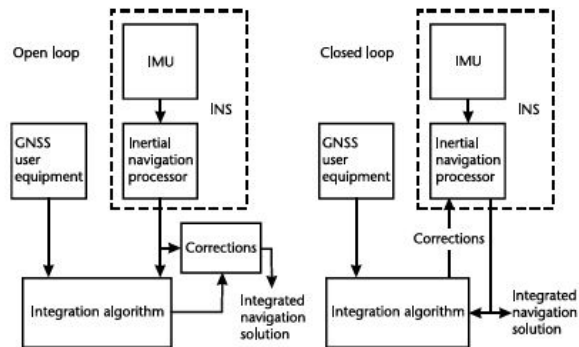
Open loop

IMU

INS

GNSS user equipment

Inertial navigation processor

Corrections

Integration algorithm

Integrated navigation solution

Closed loop

IMU

INS

GNSS user equipment

Inertial navigation processor

Corrections

Integration algorithm

Integrated navigation solution